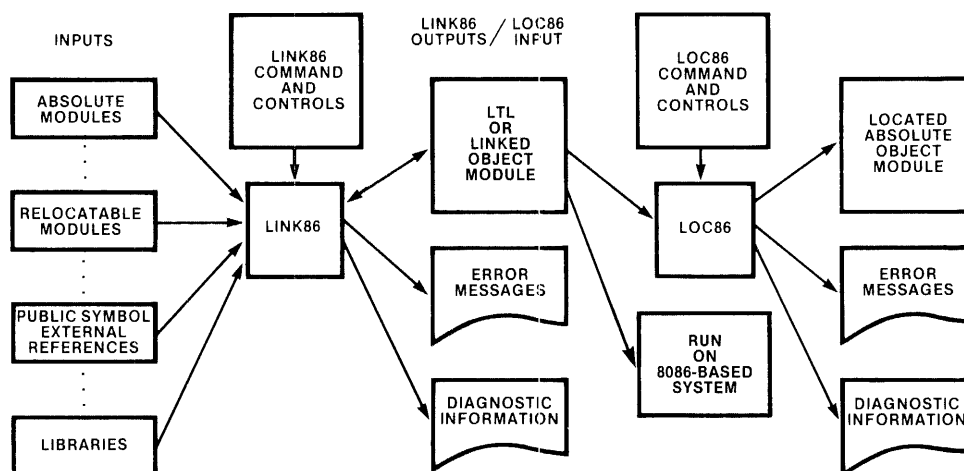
INPUTS

ABSOLUTE MODULES

RELOCATABLE MODULES

PUBLIC SYMBOL EXTERNAL REFERENCES

LIBRARIES

LINK86 COMMAND AND CONTROLS

LINK86

LINK86 OUTPUTS / LOC86 INPUT

LTL OR LINKED OBJECT MODULE

ERROR MESSAGES

DIAGNOSTIC INFORMATION

RUN ON 8086-BASED SYSTEM

LOC86 COMMAND AND CONTROLS

LOC86

LOCATED ABSOLUTE OBJECT MODULE

ERROR MESSAGES

DIAGNOSTIC INFORMATION